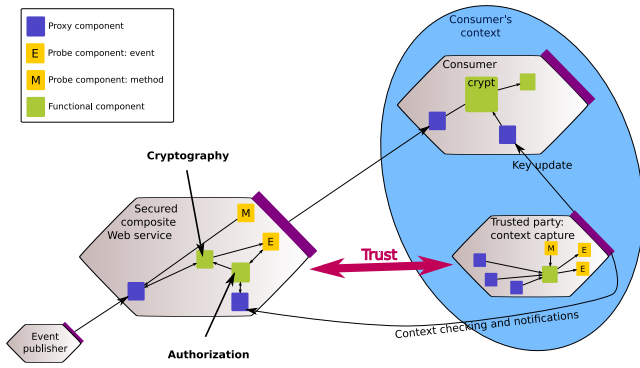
Proxy component

E Probe component: event

M Probe component: method

Functional component

Consumer's context

Consumer

crypt

Key update

Cryptography

Secured composite Web service

M

E

Trust

Trusted party: context capture

M

E

E

Event publisher

Authorization

Context checking and notifications